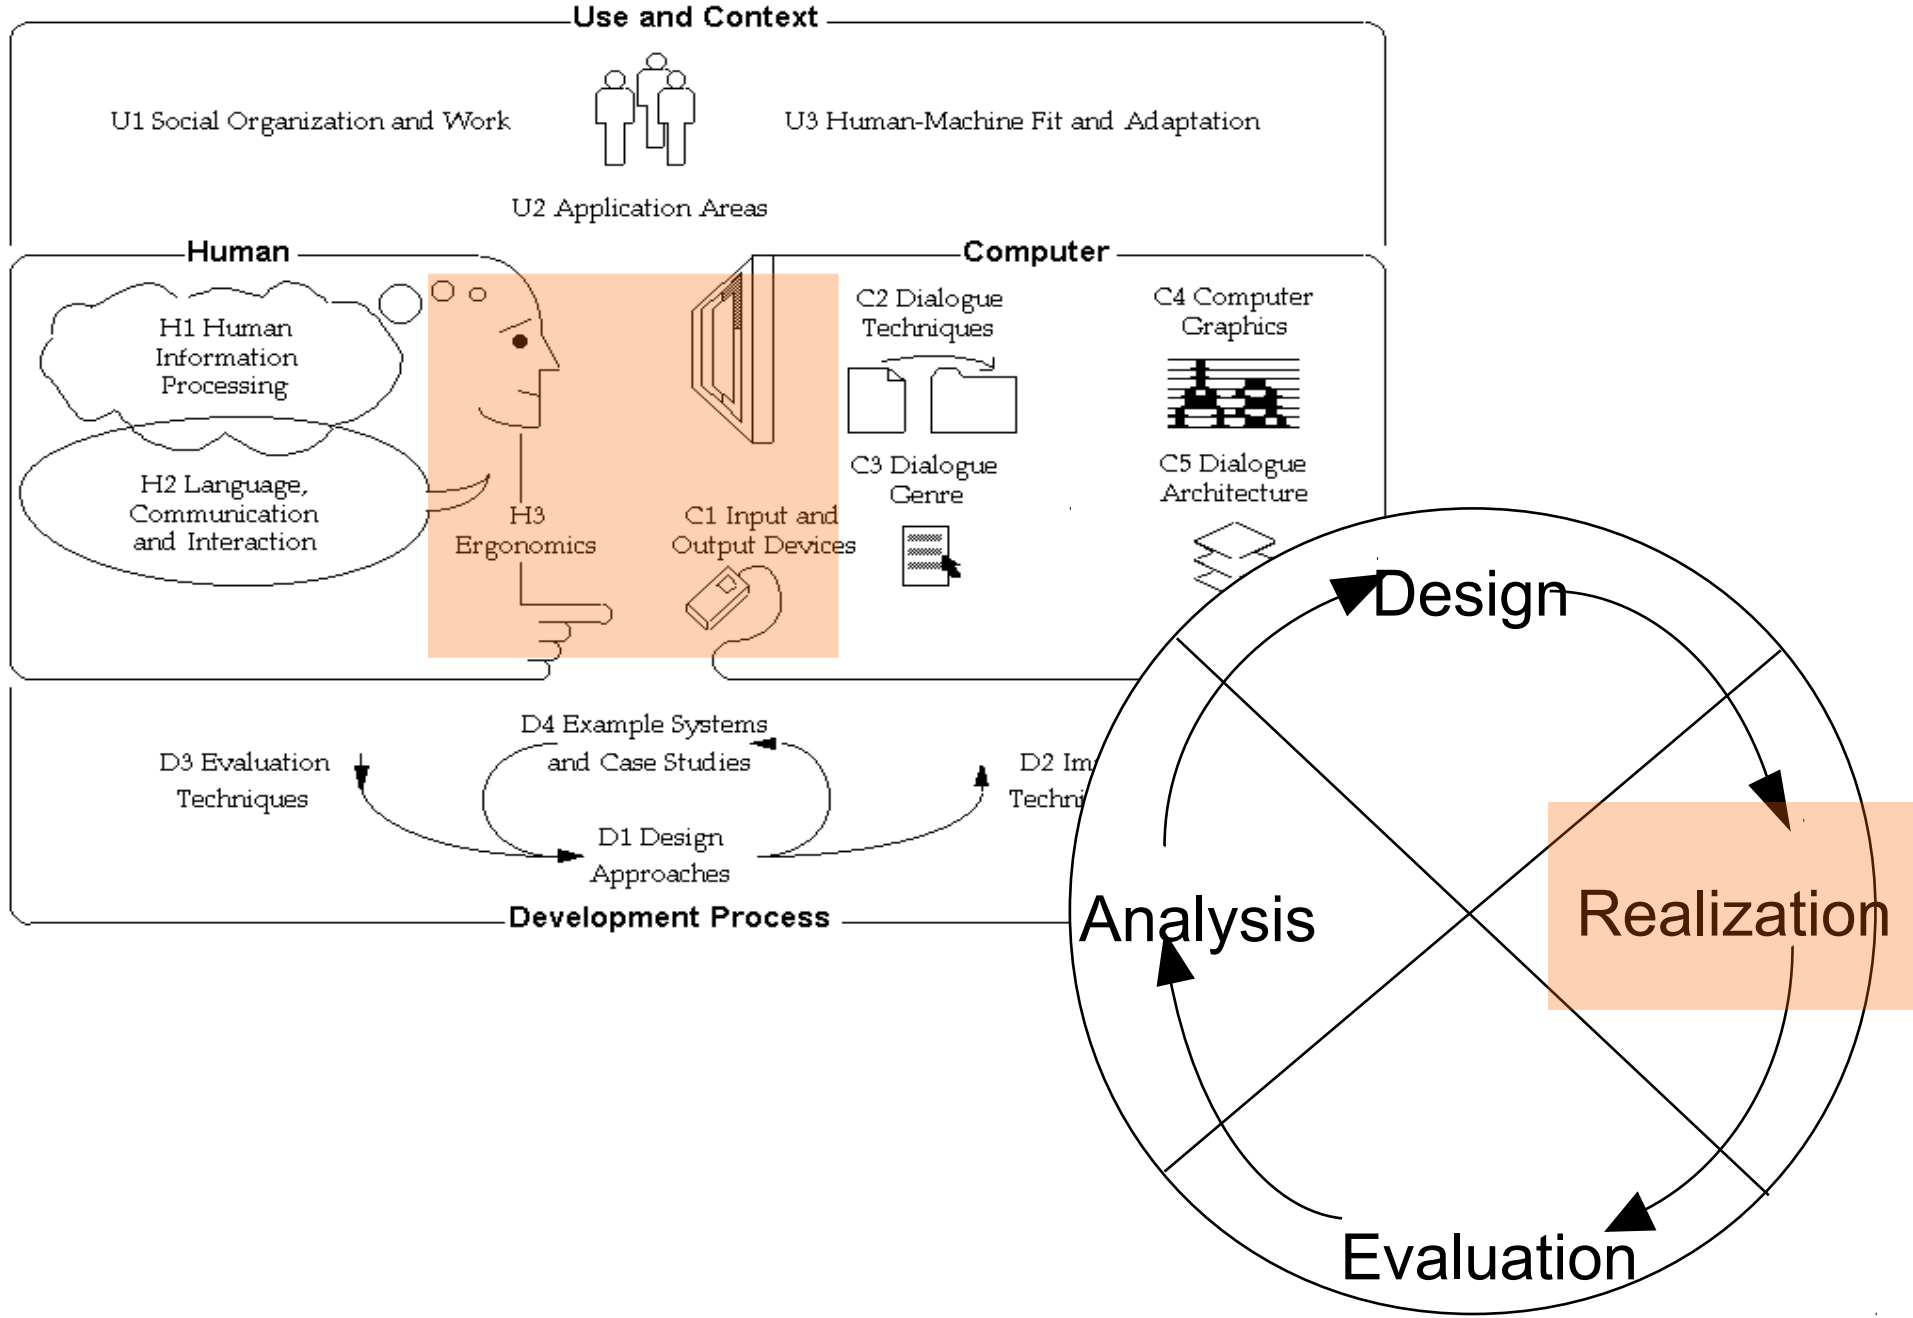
Use and Context

U1 Social Organization and Work

U3 Human-Machine Fit and Adaptation

U2 Application Areas

Human

Computer

H1 Human Information Processing

C2 Dialogue Techniques

C4 Computer Graphics

H2 Language, Communication and Interaction

H3 Ergonomics

C1 Input and Output Devices

C3 Dialogue Genre

C5 Dialogue Architecture

D4 Example Systems and Case Studies

D3 Evaluation Techniques

D1 Design Approaches

D2 Im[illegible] Techni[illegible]

Development Process

Design

Analysis

Realization

Evaluation